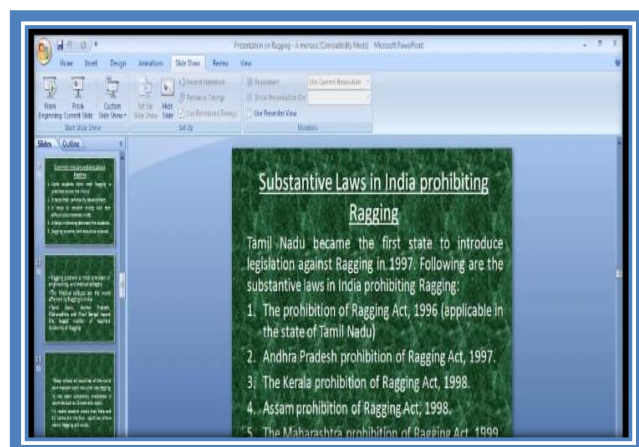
Presentation on Ragging - A menace [Compatibility Mode] - Microsoft PowerPoint

Home Insert Design Animations Slide Show Review View

From Beginning From Current Slide Custom Slide Show Set Up Slide Show Hide Slide Record Narration Rehearse Timings Use Rehearsed Timings Resolution: Use Current Resolution Show Presentation On: Use Presenter View

Start Slide Show Set Up Monitors

Slides Outline

Substantive Laws in India prohibiting Ragging

Tamil Nadu became the first state to introduce legislation against Ragging in 1997. Following are the substantive laws in India prohibiting Ragging:

1. The prohibition of Ragging Act, 1996 (applicable in the state of Tamil Nadu)
2. Andhra Pradesh prohibition of Ragging Act, 1997.
3. The Kerala prohibition of Ragging Act, 1998.
4. Assam prohibition of Ragging Act, 1998.
5. The Maharashtra prohibition of Ragging Act, 1999